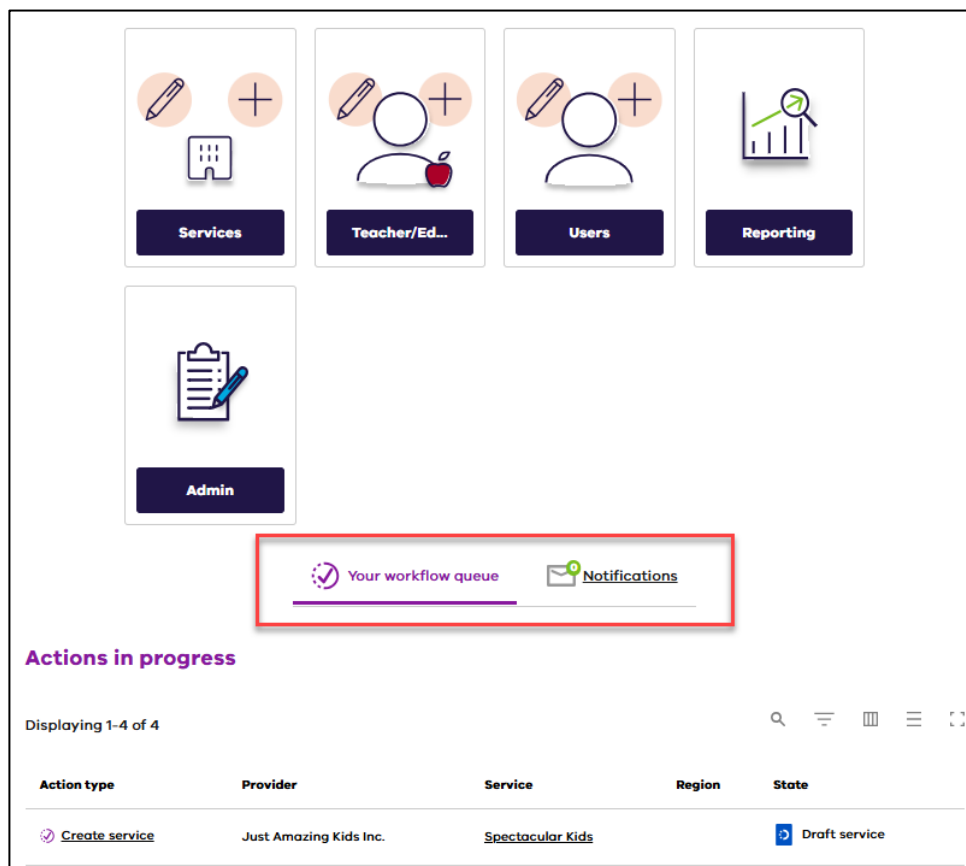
Services

Teacher/Ed...

Users

Reporting

Admin

Your workflow queue

Notifications

Actions in progress

Displaying 1-4 of 4

| Action type | Provider | Service | Region | State |
|---|---|---|---|---|
| Create service | Just Amazing Kids Inc. | Spectacular Kids | | Draft service |